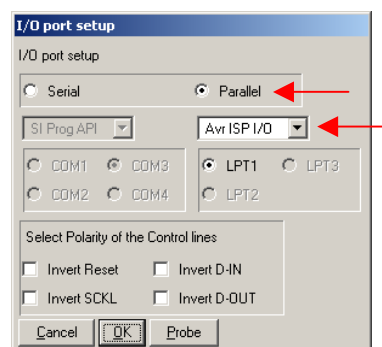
I/O port setup

I/O port setup

Serial

Parallel

SI Prog API

Avr ISP I/O

COM1

COM3

COM2

COM4

LPT1

LPT3

LPT2

Select Polarity of the Control lines

Invert Reset

Invert D-IN

Invert SCKL

Invert D-OUT

Cancel

OK

Probe